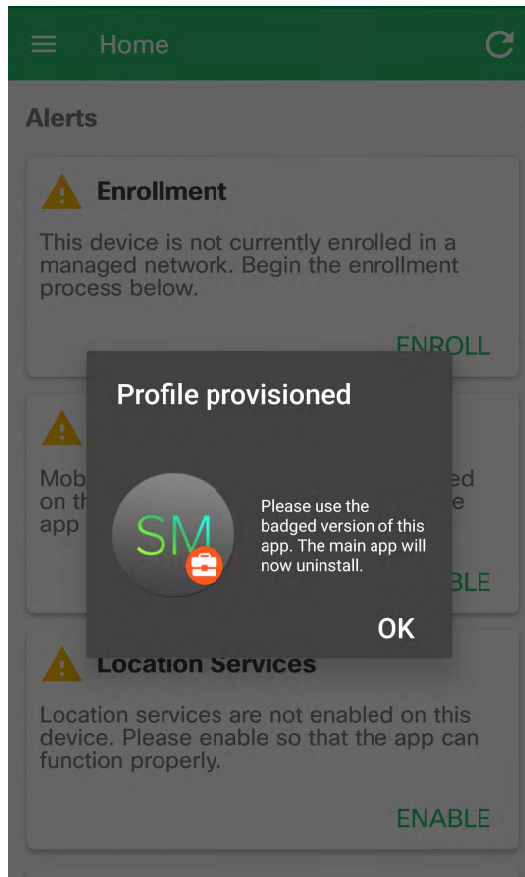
Home

Alerts

Enrollment

This device is not currently enrolled in a managed network. Begin the enrollment process below.

ENROLL

Mob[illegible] ed on th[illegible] e app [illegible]

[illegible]BLE

Profile provisioned

SM

Please use the badged version of this app. The main app will now uninstall.

OK

Location Services

Location services are not enabled on this device. Please enable so that the app can function properly.

ENABLE